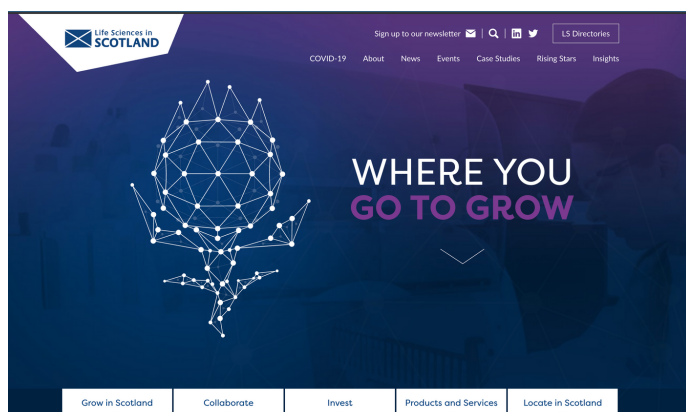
Life Sciences in
SCOTLAND

Sign up to our newsletter | LS Directories

COVID-19 About News Events Case Studies Rising Stars Insights

WHERE YOU
GO TO GROW

Grow in Scotland Collaborate Invest Products and Services Locate in Scotland